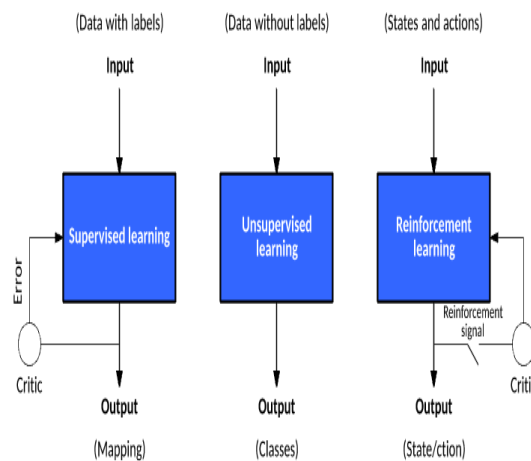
(Data with labels)

Input

Supervised learning

Error

Critic

Output

(Mapping)

(Data without labels)

Input

Unsupervised learning

Output

(Classes)

(States and actions)

Input

Reinforcement learning

Reinforcement signal

Criti

Output

(State/ction)